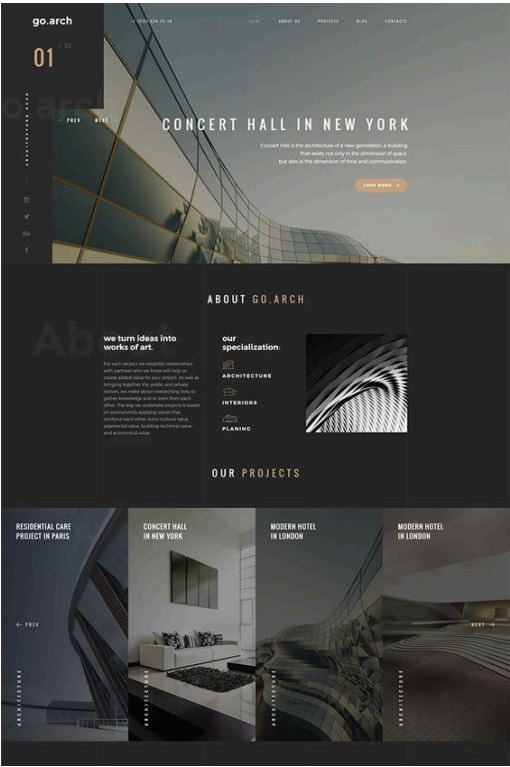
go.arch

+1 (212) 419-25-18

HOME ABOUT US PROJECTS BLOG CONTACTS

01 / 03

ARCHITECTURE BURO

PREV NEXT

CONCERT HALL IN NEW YORK

Concert Hall is the architecture of a new generation, a building that exists not only in the dimension of space but also in the dimension of time and communication.

LEARN MORE

ABOUT GO.ARCH

we turn ideas into works of art.

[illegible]

our specialization:

ARCHITECTURE

INTERIORS

PLANING

OUR PROJECTS

RESIDENTIAL CARE PROJECT IN PARIS

CONCERT HALL IN NEW YORK

MODERN HOTEL IN LONDON

MODERN HOTEL IN LONDON

PREV

NEXT

ARCHITECTURE

ARCHITECTURE

ARCHITECTURE

ARCHITECTURE